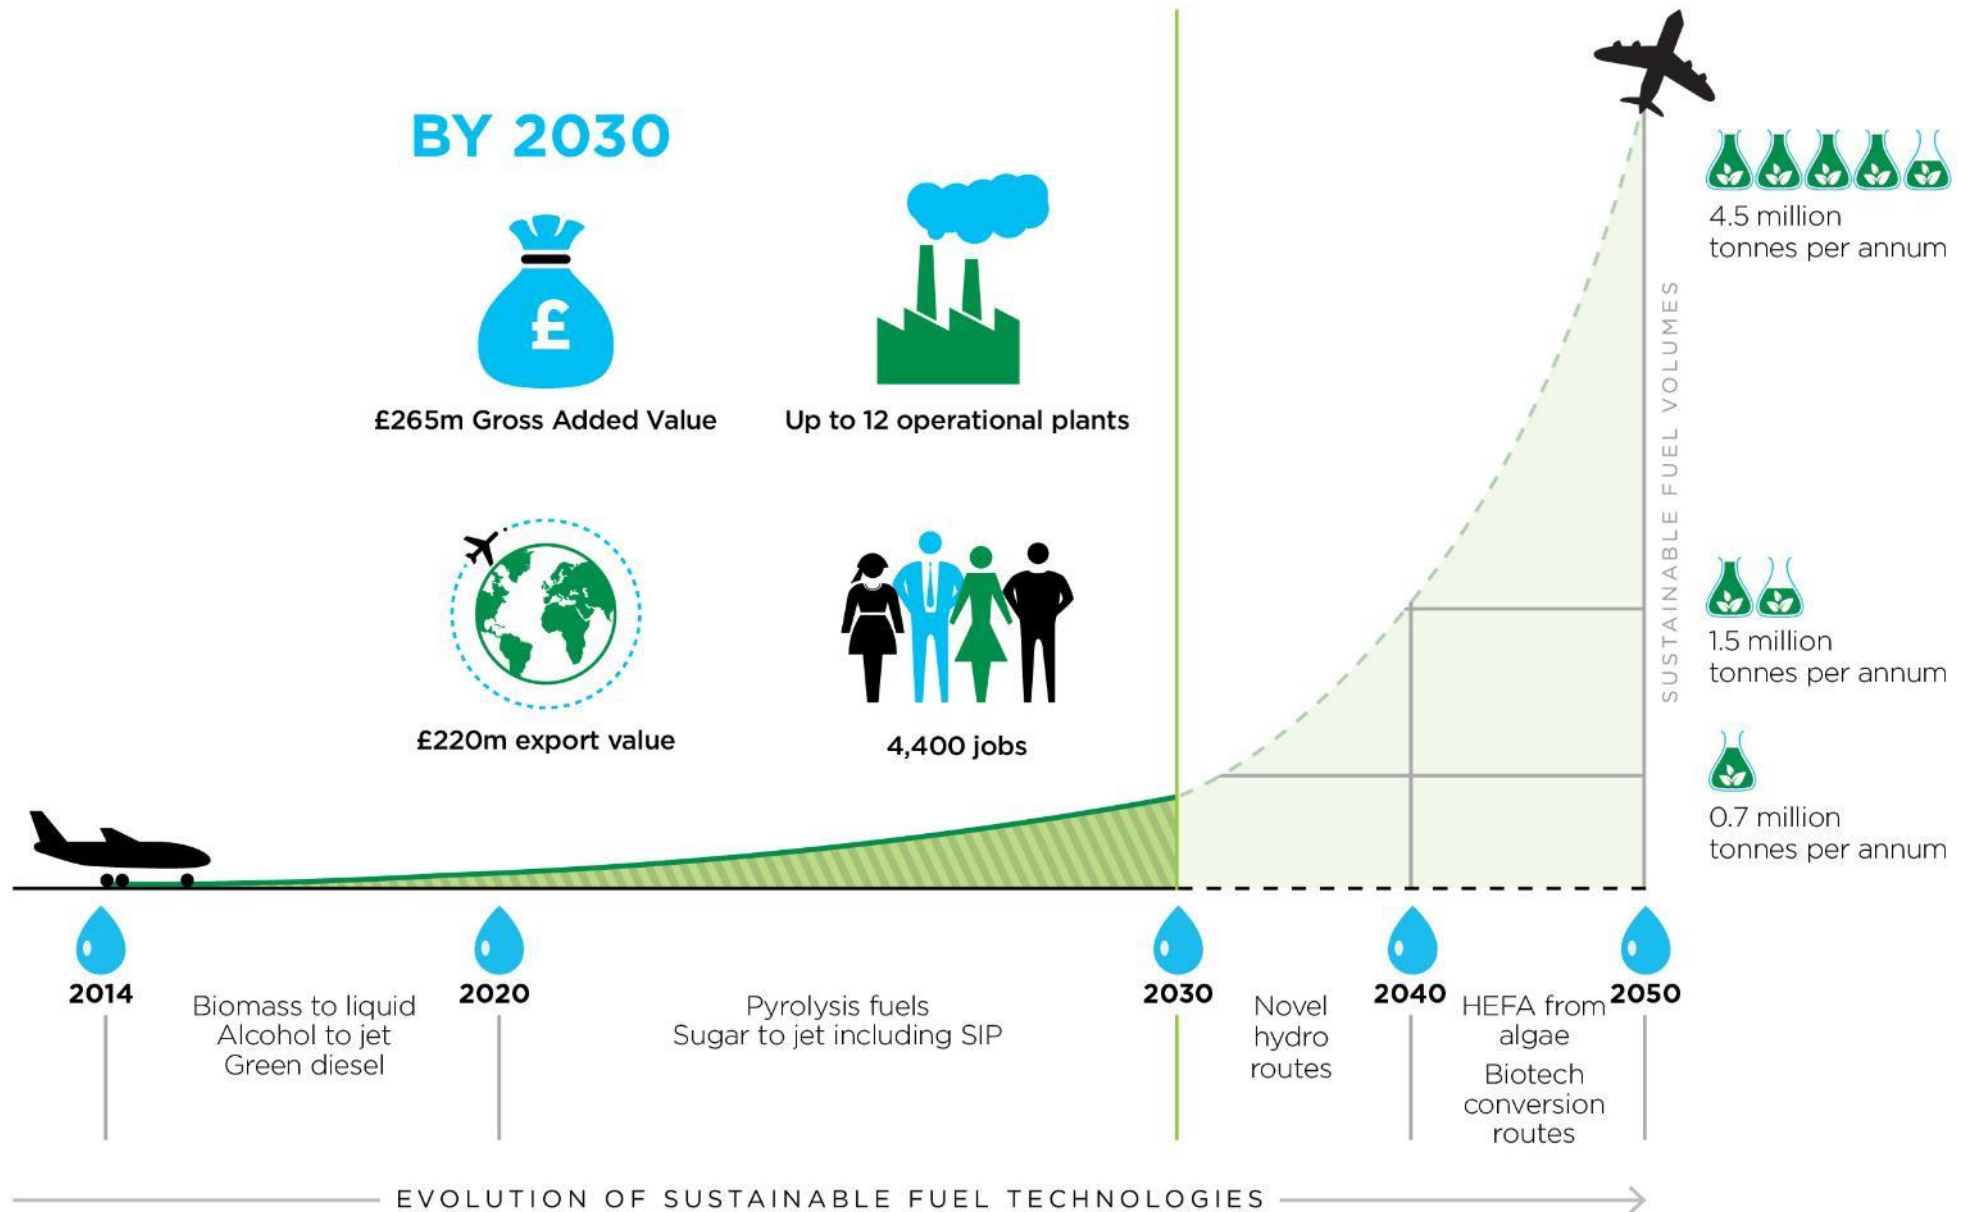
BY 2030

£

£265m Gross Added Value

Up to 12 operational plants

£220m export value

4,400 jobs

4.5 million tonnes per annum

SUSTAINABLE FUEL VOLUMES

1.5 million tonnes per annum

0.7 million tonnes per annum

2014

Biomass to liquid
Alcohol to jet
Green diesel

2020

Pyrolysis fuels
Sugar to jet including SIP

2030

Novel hydro routes

2040

HEFA from algae

Biotech conversion routes

2050

EVOLUTION OF SUSTAINABLE FUEL TECHNOLOGIES